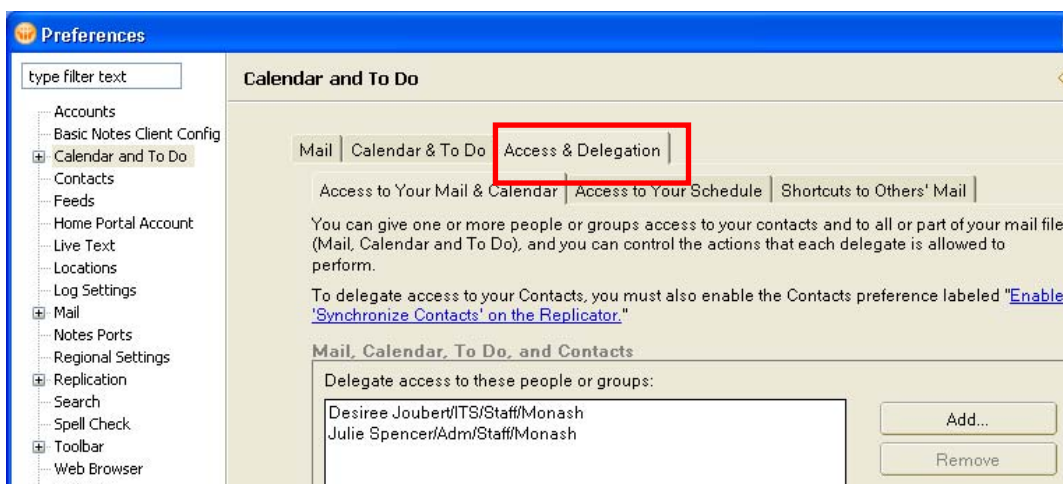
Preferences

type filter text

Accounts
Basic Notes Client Config
Calendar and To Do
Contacts
Feeds
Home Portal Account
Live Text
Locations
Log Settings
Mail
Notes Ports
Regional Settings
Replication
Search
Spell Check
Toolbar
Web Browser

Calendar and To Do

Mail | Calendar & To Do | Access & Delegation

Access to Your Mail & Calendar | Access to Your Schedule | Shortcuts to Others' Mail

You can give one or more people or groups access to your contacts and to all or part of your mail file (Mail, Calendar and To Do), and you can control the actions that each delegate is allowed to perform.

To delegate access to your Contacts, you must also enable the Contacts preference labeled "Enable 'Synchronize Contacts' on the Replicator."

Mail, Calendar, To Do, and Contacts

Delegate access to these people or groups:

Desiree Joubert/ITS/Staff/Monash
Julie Spencer/Adm/Staff/Monash

Add...

Remove